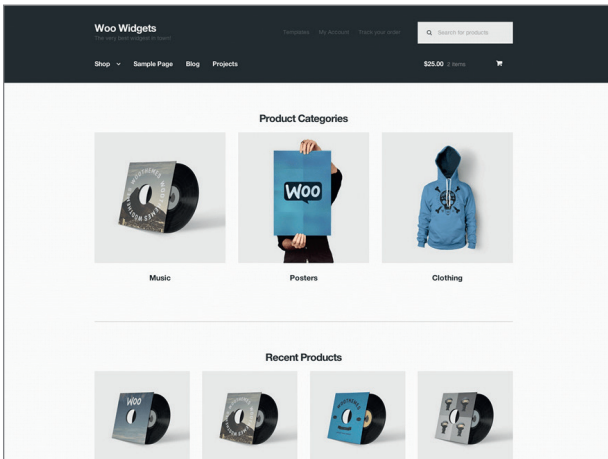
Woo Widgets
The very best widgets in town!

Templates My Account Track your order

Search for products

Shop Sample Page Blog Projects

$25.00 2 items

Product Categories

WOO

Music

Posters

Clothing

Recent Products

WOO